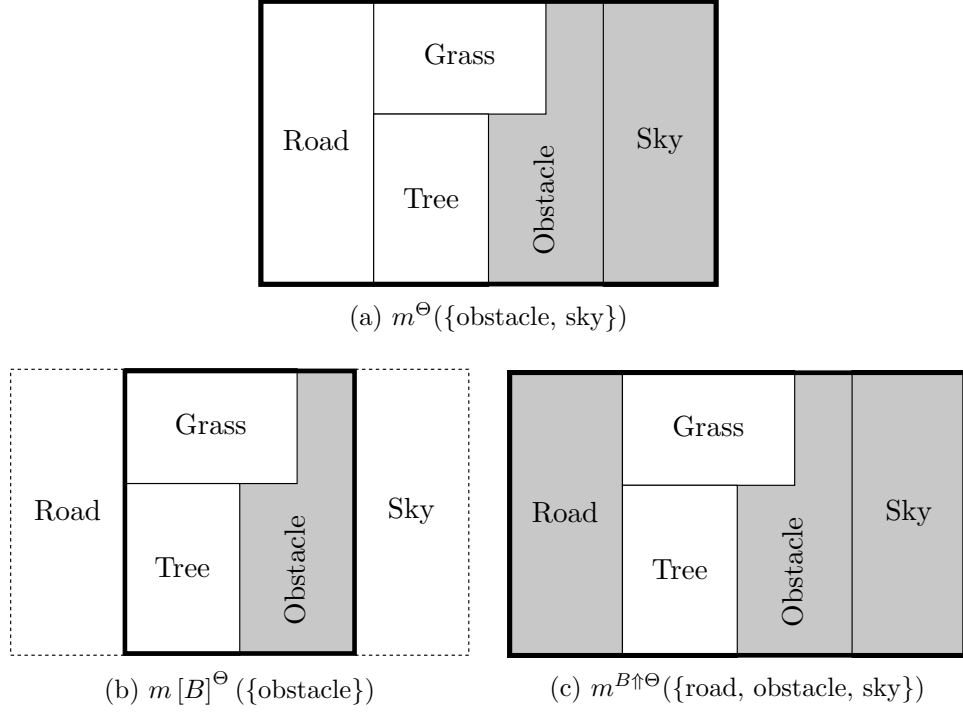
Grass

Road

Tree

Obstacle

Sky

(a) $m^{\Theta}(\{\text{obstacle, sky}\})$

Grass

Road

Tree

Obstacle

Sky

(b) $m\left[B\right]^{\Theta}(\{\text{obstacle}\})$

Grass

Road

Tree

Obstacle

Sky

(c) $m^{B\Uparrow\Theta}(\{\text{road, obstacle, sky}\})$